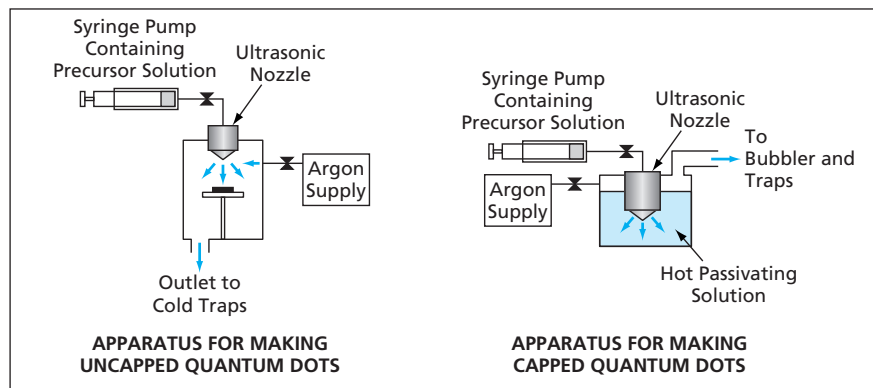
Syringe Pump Containing Precursor Solution

Ultrasonic Nozzle

Argon Supply

Outlet to Cold Traps

APPARATUS FOR MAKING UNCAPPED QUANTUM DOTS

Syringe Pump Containing Precursor Solution

Ultrasonic Nozzle

To Bubbler and Traps

Argon Supply

Hot Passivating Solution

APPARATUS FOR MAKING CAPPED QUANTUM DOTS